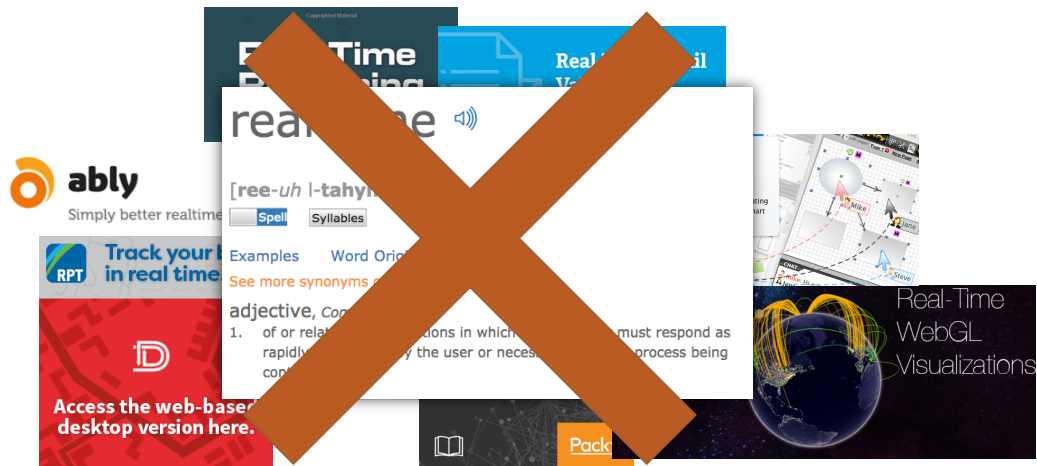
Copyright Material

Real-Time
Pr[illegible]ing

Real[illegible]il
V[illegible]

real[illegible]me

[ree-uh l-tahy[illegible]

Spell

Syllables

Examples

Word Origi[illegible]

See more synonyms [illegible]

adjective, Com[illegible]

1. of or relat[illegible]tions in which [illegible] must respond as rapidly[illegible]y the user or neces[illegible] process being cont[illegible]

ably

Simply better realtime

RPT

Track your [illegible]
in real time

Access the web-based desktop version here.

Mike

Jane

Steve

Real-Time
WebGL
Visualizations

Pack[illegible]